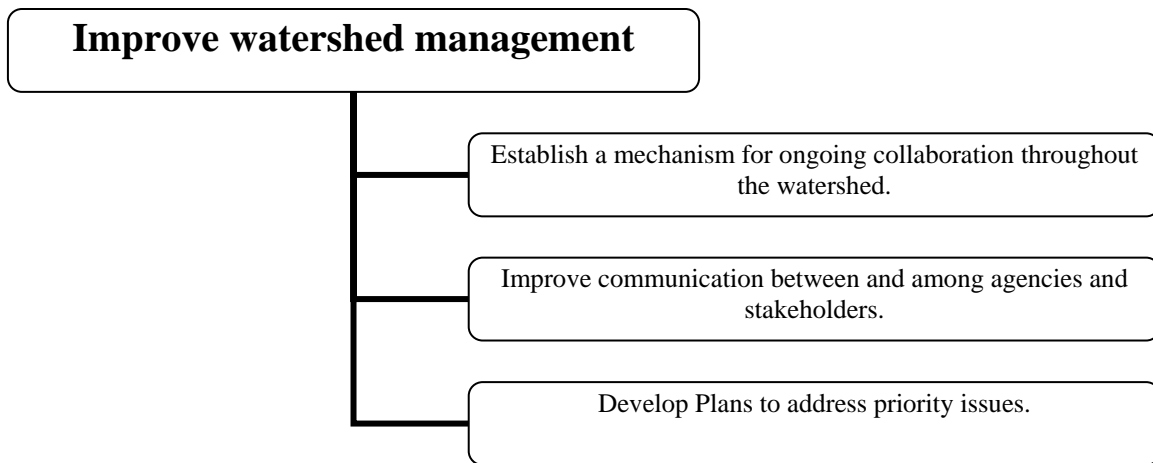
Improve watershed management

Establish a mechanism for ongoing collaboration throughout the watershed.

Improve communication between and among agencies and stakeholders.

Develop Plans to address priority issues.